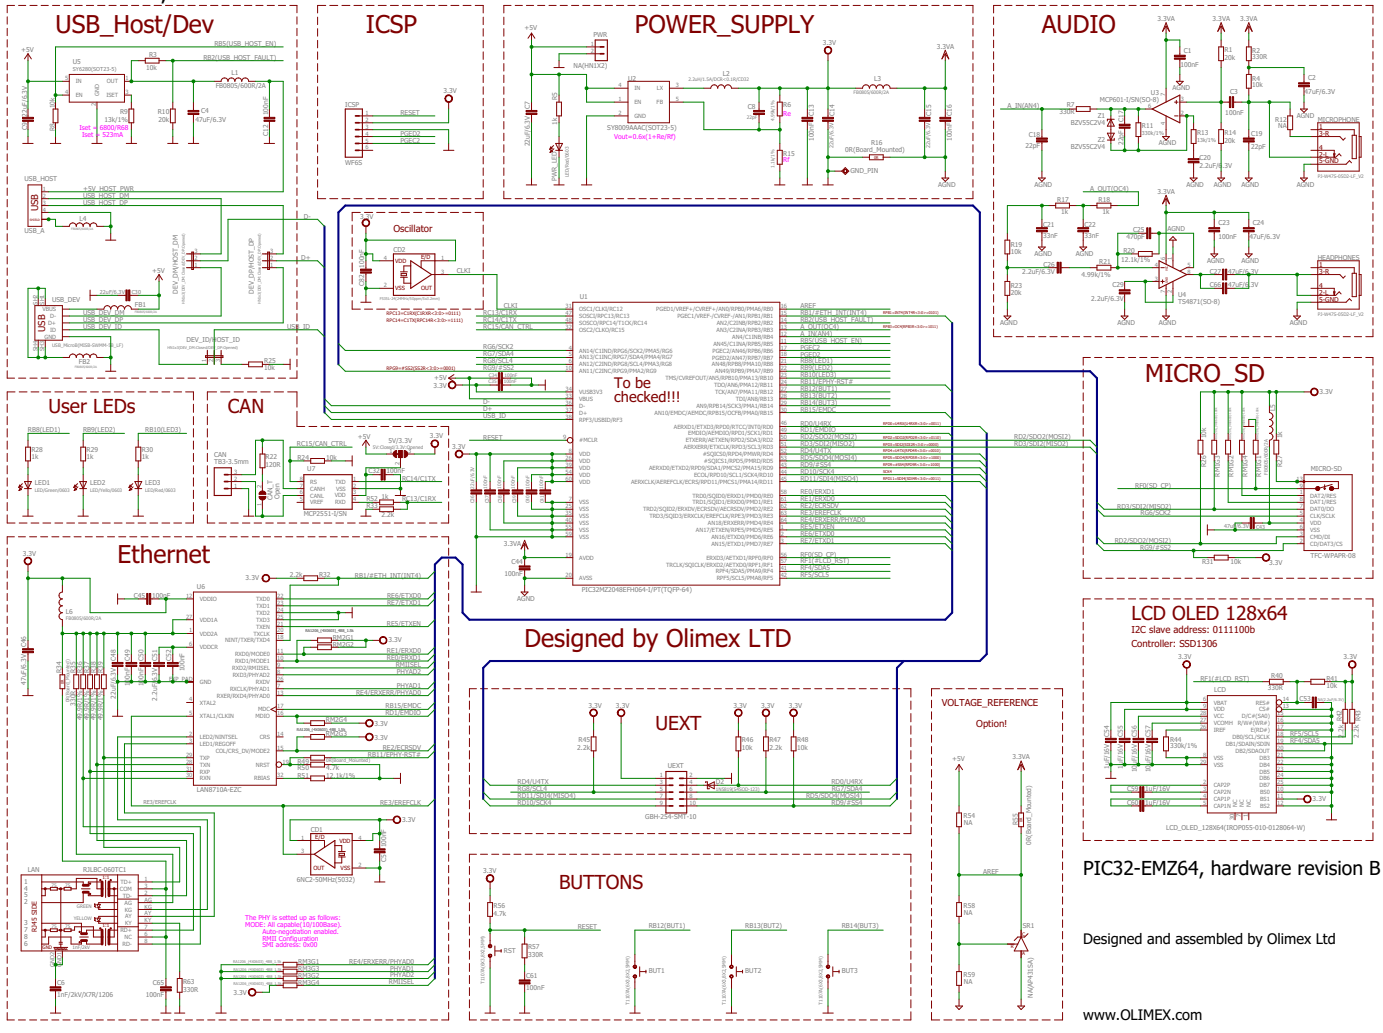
USB_Host/Dev

ICSP

POWER_SUPPLY

AUDIO

Oscillator

To be checked!!!

User LEDs

CAN

Ethernet

MICRO_SD

Designed by Olimex LTD

UEXT

LCD OLED 128x64

I2C slave address: 0111100b

Controller: SSD1306

VOLTAGE_REFERENCE

Option!

BUTTONS

PIC32-EMZ64, hardware revision B

Designed and assembled by Olimex Ltd

www.OLIMEX.com

The PHY is setted up as follows:
MODE: All capable(10/100Base).
Auto-negotiation enabled.
RMII Configuration
SMI address: 0x00

Iset = 6800/R6B
Iset = 523mA

Vout=0.6x(1+Re/Rf)

PIC32MZ2048EFH064-I/PT(TQFP-64)

MCP2551-I/SN

LAN8710A-EZC

RJLBC-060TC1

MCP601-I/SN(SO-8)

TS4871(SO-8)

SY8009AAAC(SOT23-5)

SY6280(SOT23-5)

6NC2-50MHz(5032)

GBH-254-SMT-10

LCD_OLED_128X64(IROP055-010-0128064-W)

TFC-WPAPR-08

MICROPHONE

HEADPHONES

USB_HOST

USB_DEV

RST

BUT1

BUT2

BUT3

RESET

RB12(BUT1)

RB13(BUT2)

RB14(BUT3)

PWR

GND_PIN

AGND

3.3V

+5V

3.3VA